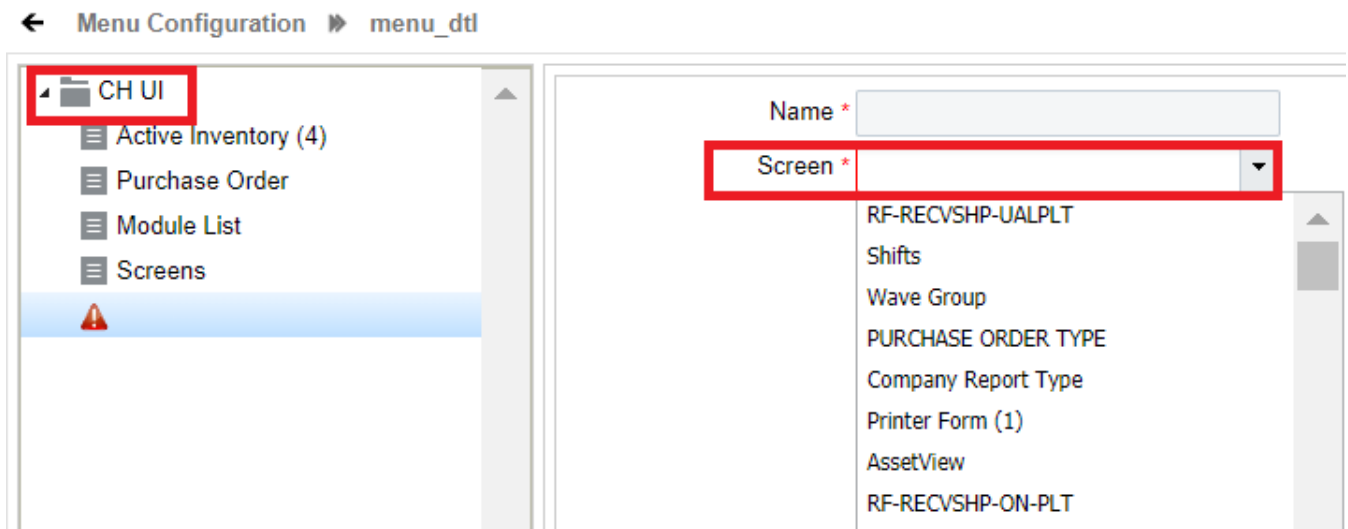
Menu Configuration menu_dtl

CH UI
Active Inventory (4)
Purchase Order
Module List
Screens

Name *
Screen *
RF-RECVSHP-UALPLT
Shifts
Wave Group
PURCHASE ORDER TYPE
Company Report Type
Printer Form (1)
AssetView
RF-RECVSHP-ON-PLT